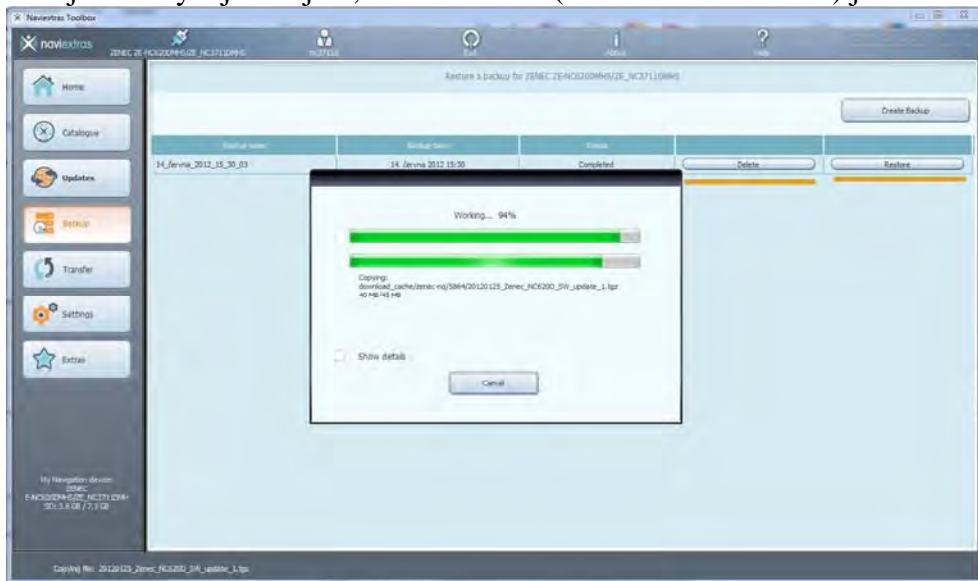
Naviextras Toolbox

naviextras

ZENEC ZE-NC6200MHS/ZE_NC3711DMHS

Home

Catalogue

Updates

Backup

Transfer

Settings

Extras

Exit

About

Help

Restore a backup for ZENEC ZE-NC6200MHS/ZE_NC3711DMHS

Create Backup

| Backup name | Backup date | Status | | |
|---|---|---|---|---|
| 14_června_2012_15_30_03 | 14. června 2012 15:30 | Completed | Delete | Restore |

Working... 94%

Copying:
download_cache/zenec-nq/5864/20120125_Zenec_NC6200_SW_update_1.lgz
40 MB/45 MB

Show details

Cancel

My Navigation device:
ZENEC
E-NC6200MHS/ZE_NC3711DMH
SD: 3.6 GB / 7.3 GB

Copying file: 20120125_Zenec_NC6200_SW_update_1.lgz